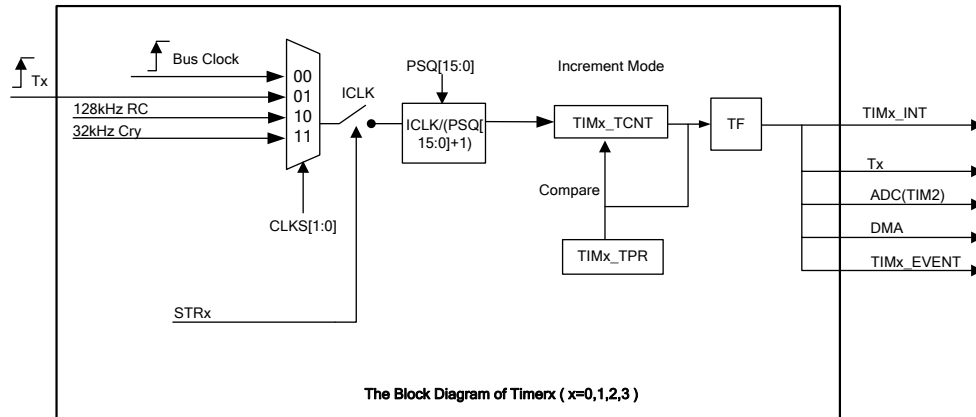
Tx

Bus Clock

00
01
10
11

128kHz RC
32kHz Cry

CLKS[1:0]

ICLK

PSQ[15:0]

ICLK/(PSQ[15:0]+1)

Increment Mode

TIMx_TCNT

Compare

TIMx_TPR

TF

TIMx_INT
Tx
ADC(TIM2)
DMA
TIMx_EVENT

STRx

The Block Diagram of Timerx ( x=0,1,2,3 )